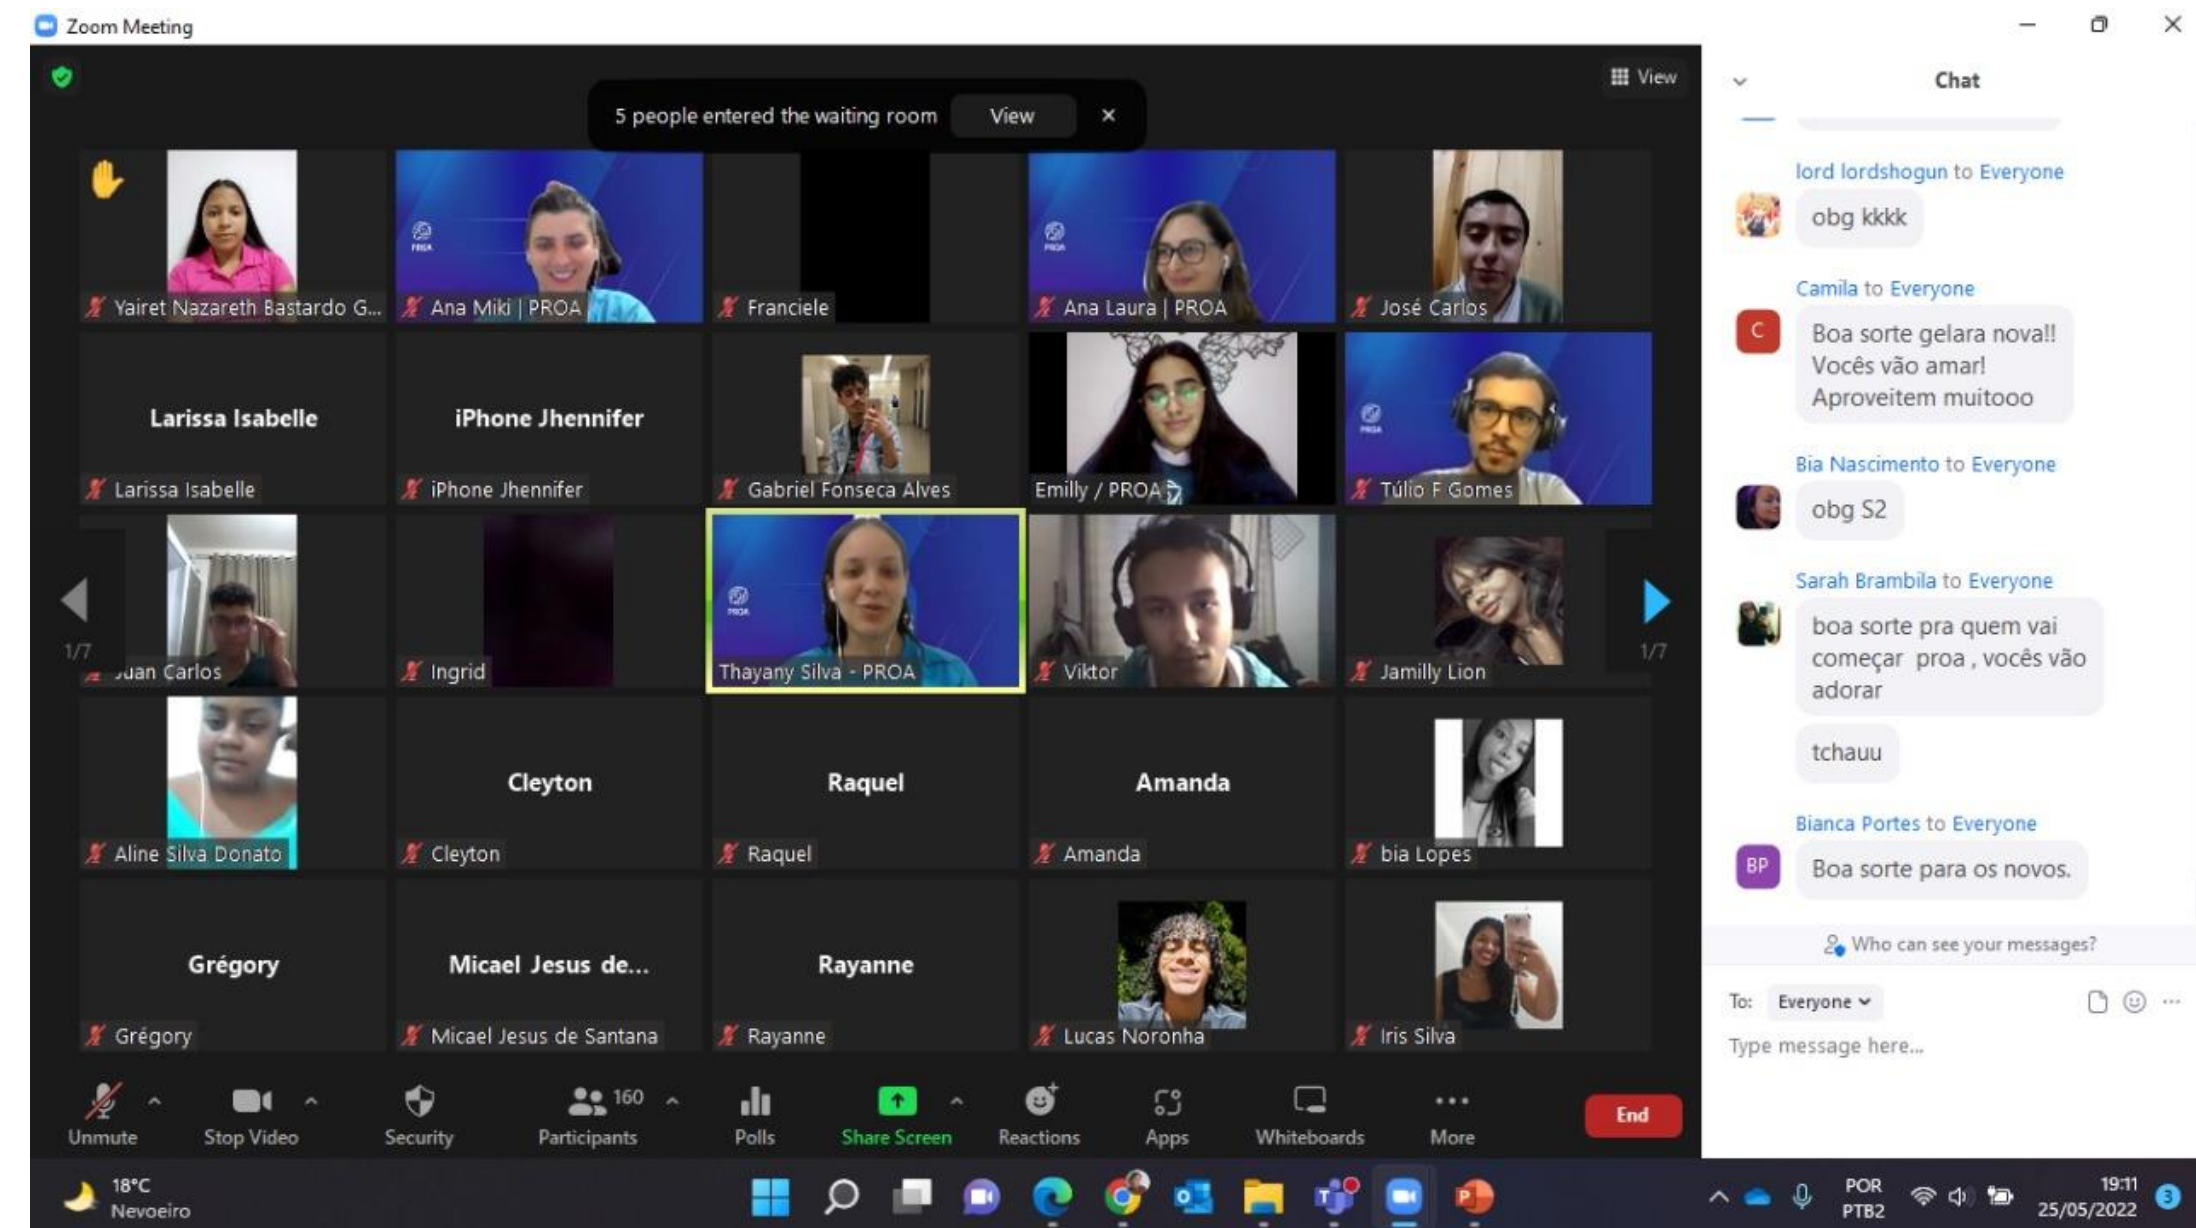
Zoom Meeting

View

5 people entered the waiting room View ×

Yairet Nazareth Bastardo G...
Ana Miki | PROA
Franciele
Ana Laura | PROA
José Carlos

Larissa Isabelle
Larissa Isabelle
iPhone Jhennifer
iPhone Jhennifer
Gabriel Fonseca Alves
Emilly / PROA
Túlio F Gomes

1/7
Juan Carlos
Ingrid
Thayany Silva - PROA
Viktor
Jamilly Lion
1/7

Aline Silva Donato
Cleyton
Cleyton
Raquel
Raquel
Amanda
Amanda
bia Lopes

Grégory
Grégory
Micael Jesus de...
Micael Jesus de Santana
Rayanne
Rayanne
Lucas Noronha
Iris Silva

Unmute
Stop Video
Security
160
Participants
Polls
Share Screen
Reactions
Apps
Whiteboards
More
End

Chat

lord lordshogun to Everyone
obg kkkk

Camila to Everyone
Boa sorte gelara nova!! Vocês vão amar! Aproveitem muitooo

Bia Nascimento to Everyone
obg S2

Sarah Brambila to Everyone
boa sorte pra quem vai começar proa , vocês vão adorar

tchauu

Bianca Portes to Everyone
Boa sorte para os novos.

Who can see your messages?

To: Everyone

Type message here...

18°C
Nevoeiro

POR
PTB2

19:11
25/05/2022